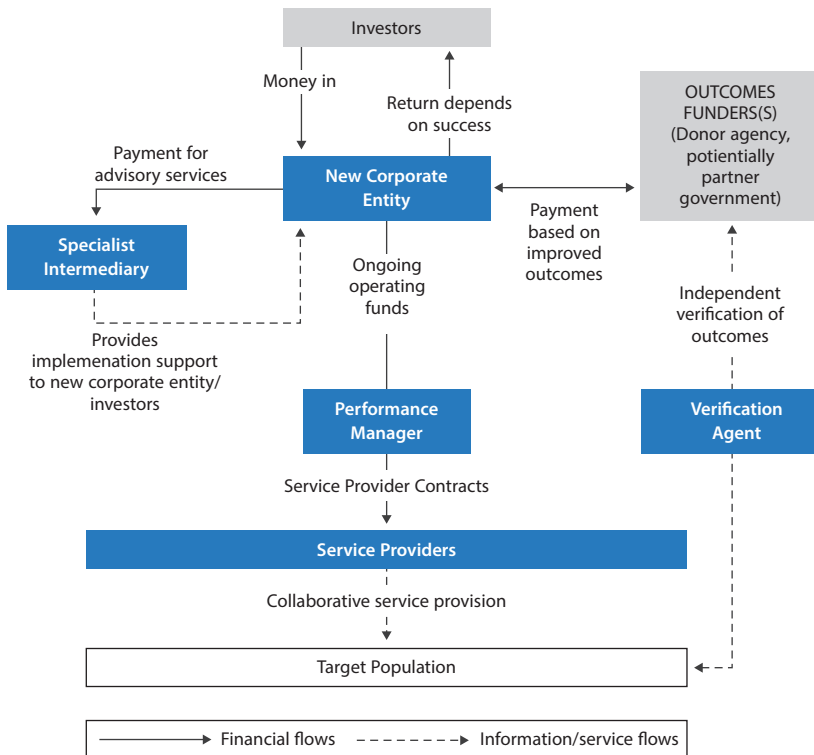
Investors

Money in

Return depends on success

OUTCOMES FUNDERS(S) (Donor agency, potientially partner government)

Payment for advisory services

New Corporate Entity

Payment based on improved outcomes

Specialist Intermediary

Ongoing operating funds

Independent verification of outcomes

Provides implemenation support to new corporate entity/ investors

Performance Manager

Verification Agent

Service Provider Contracts

Service Providers

Collaborative service provision

Target Population

Financial flows

Information/service flows